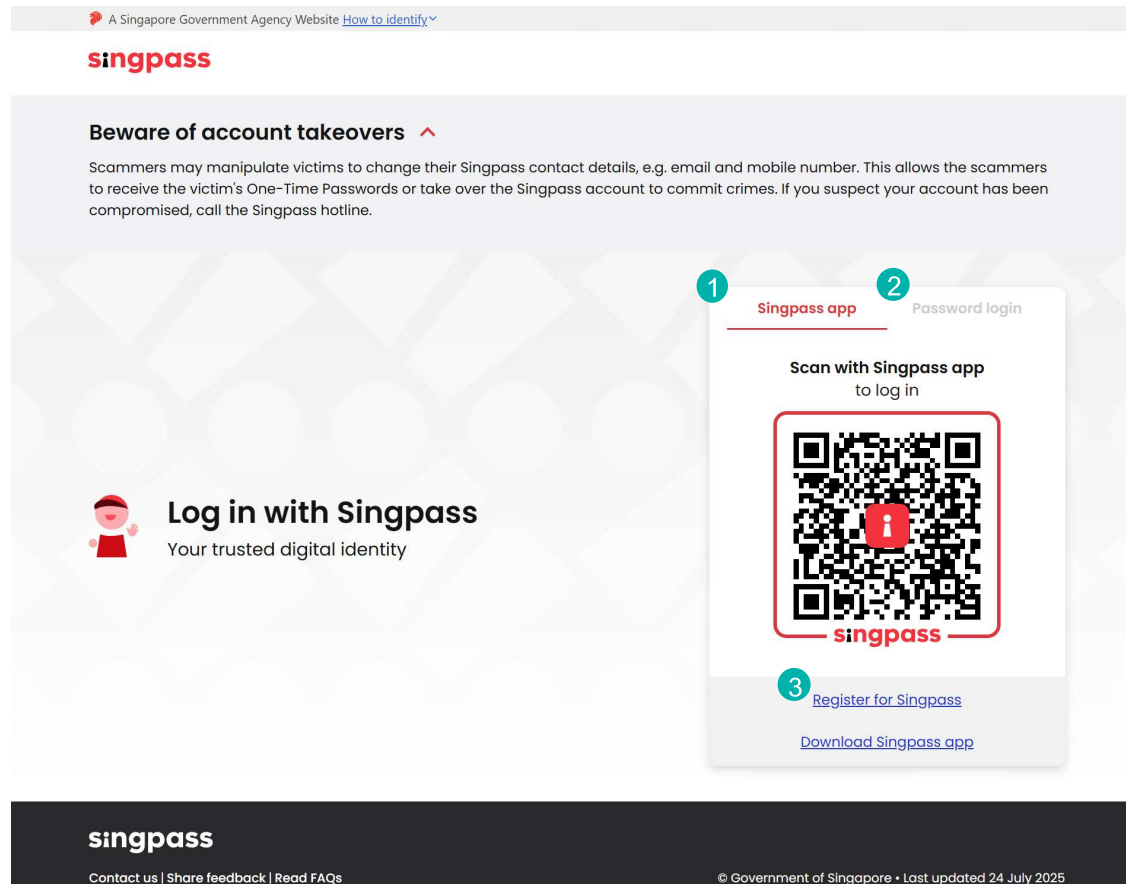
A Singapore Government Agency Website How to identify

singpass

Beware of account takeovers

Scammers may manipulate victims to change their Singpass contact details, e.g. email and mobile number. This allows the scammers to receive the victim's One-Time Passwords or take over the Singpass account to commit crimes. If you suspect your account has been compromised, call the Singpass hotline.

1

Singpass app

2

Password login

Scan with Singpass app to log in

singpass

Log in with Singpass

Your trusted digital identity

3

Register for Singpass

Download Singpass app

singpass

Contact us | Share feedback | Read FAQs

© Government of Singapore • Last updated 24 July 2025